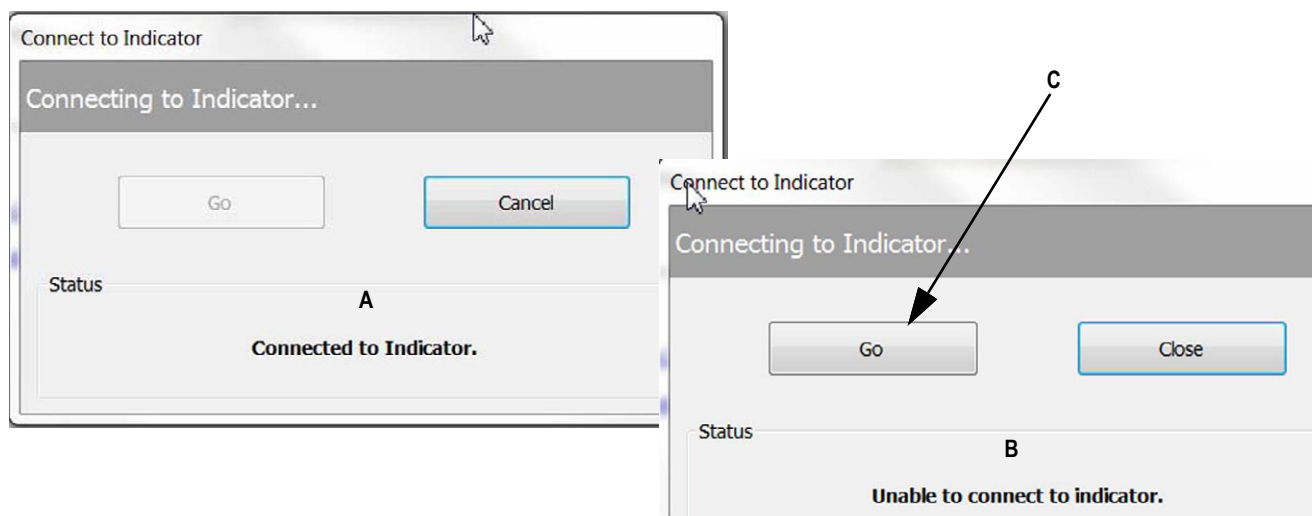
Connect to Indicator

Connecting to Indicator...

Go

Cancel

Status

A

Connected to Indicator.

C

Connect to Indicator

Connecting to Indicator...

Go

Close

Status

B

Unable to connect to indicator.